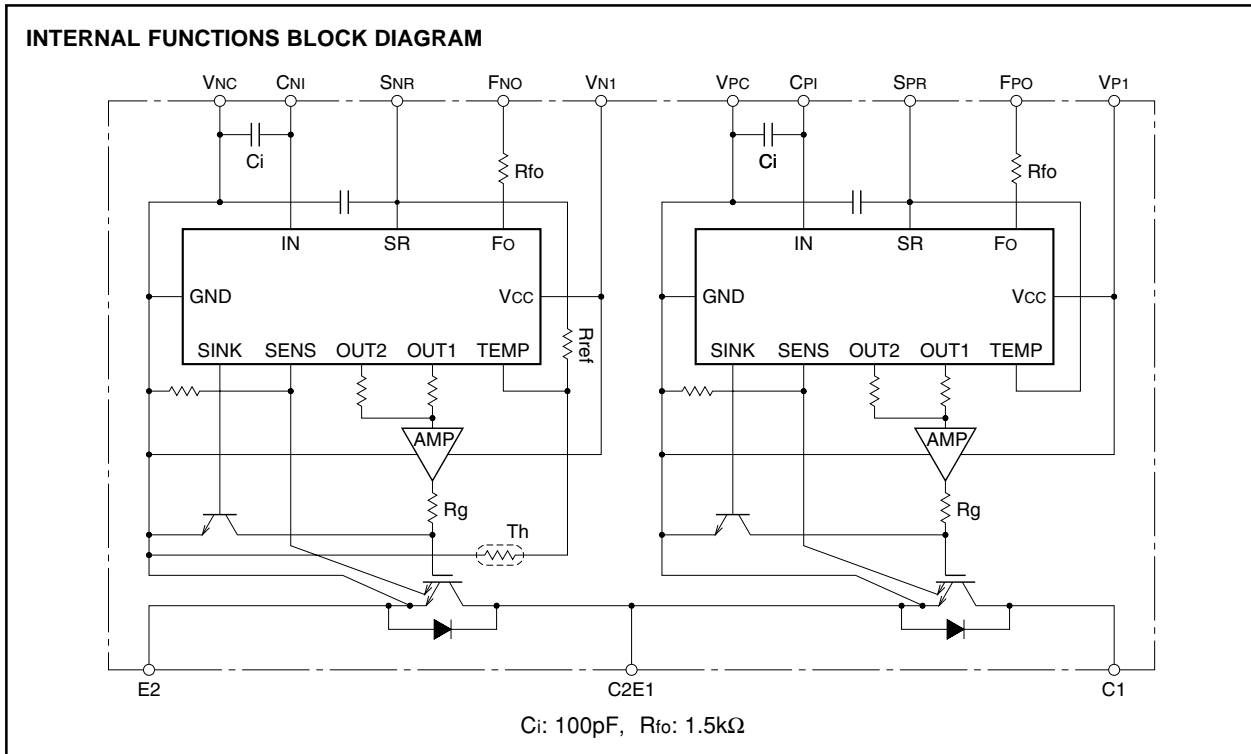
INTERNAL FUNCTIONS BLOCK DIAGRAM

VNC CNI SNR FNO VN1

Ci

Rfo

IN SR FO

GND VCC

Rref

SINK SENS OUT2 OUT1 TEMP

AMP

Rg

Th

VPC CPI SPR FPO VP1

Ci

Rfo

IN SR FO

GND VCC

SINK SENS OUT2 OUT1 TEMP

AMP

Rg

E2 C2E1 C1

Ci: 100pF, Rfo: 1.5kΩ